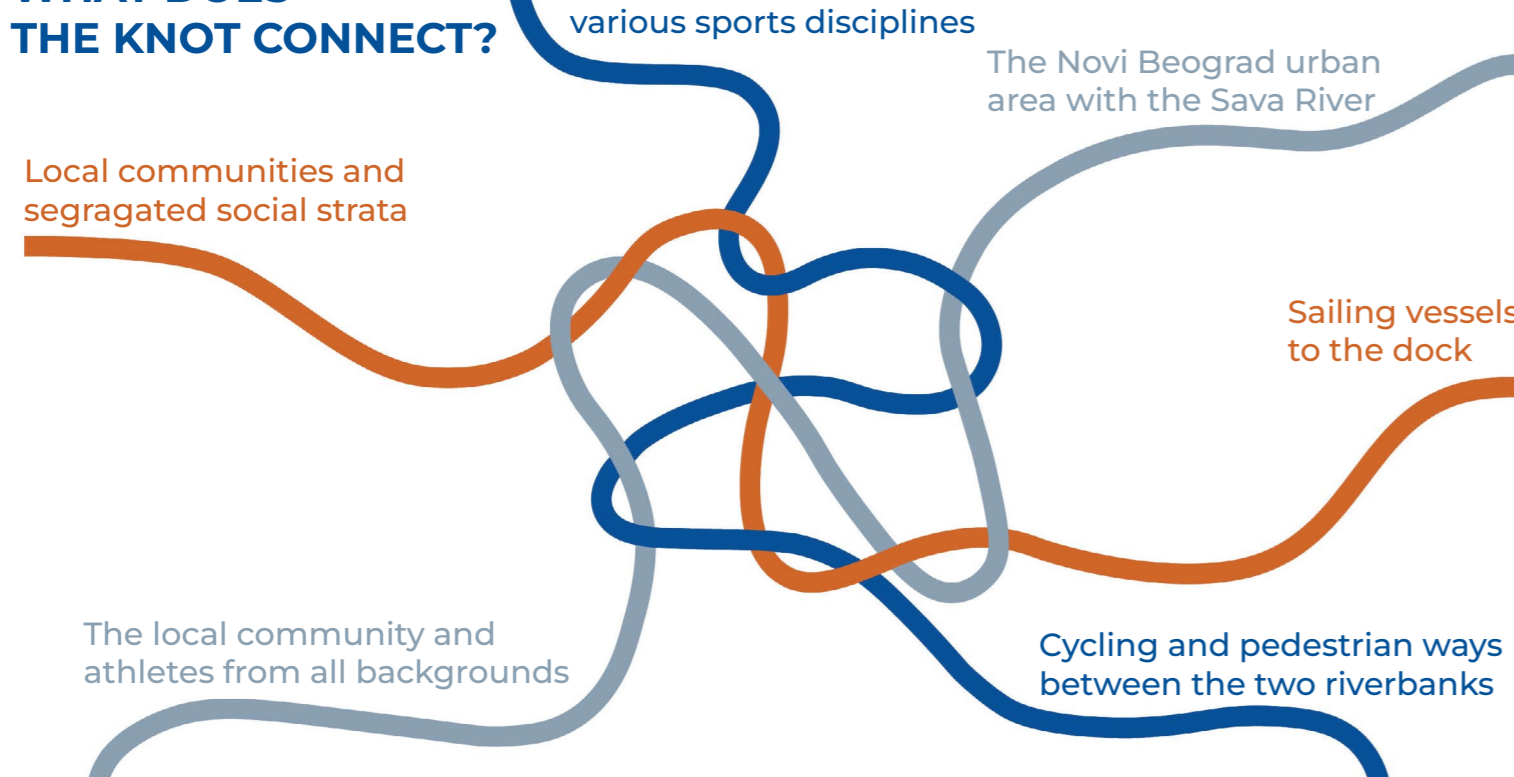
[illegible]
THE KNOT CONNECT?

various sports disciplines

The Novi Beograd urban area with the Sava River

Local communities and segragated social strata

Sailing vessels to the dock

The local community and athletes from all backgrounds

Cycling and pedestrian ways between the two riverbanks